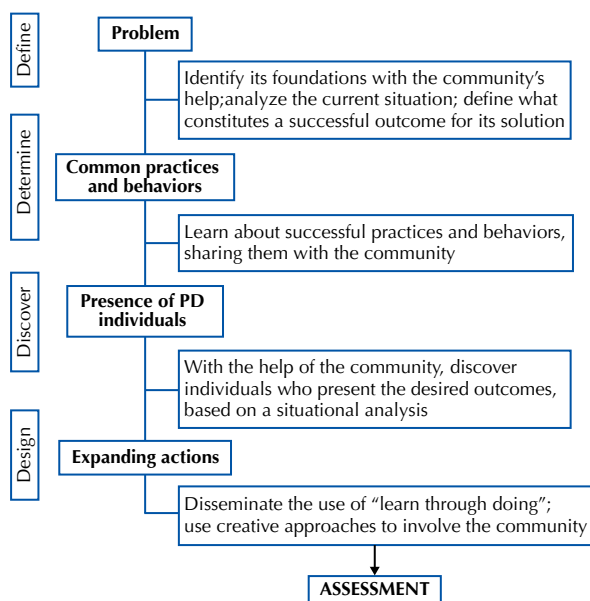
Define

Problem

Identify its foundations with the community's help;analyze the current situation; define what constitutes a successful outcome for its solution

Determine

Common practices and behaviors

Learn about successful practices and behaviors, sharing them with the community

Discover

Presence of PD individuals

With the help of the community, discover individuals who present the desired outcomes, based on a situational analysis

Design

Expanding actions

Disseminate the use of "learn through doing"; use creative approaches to involve the community

ASSESSMENT